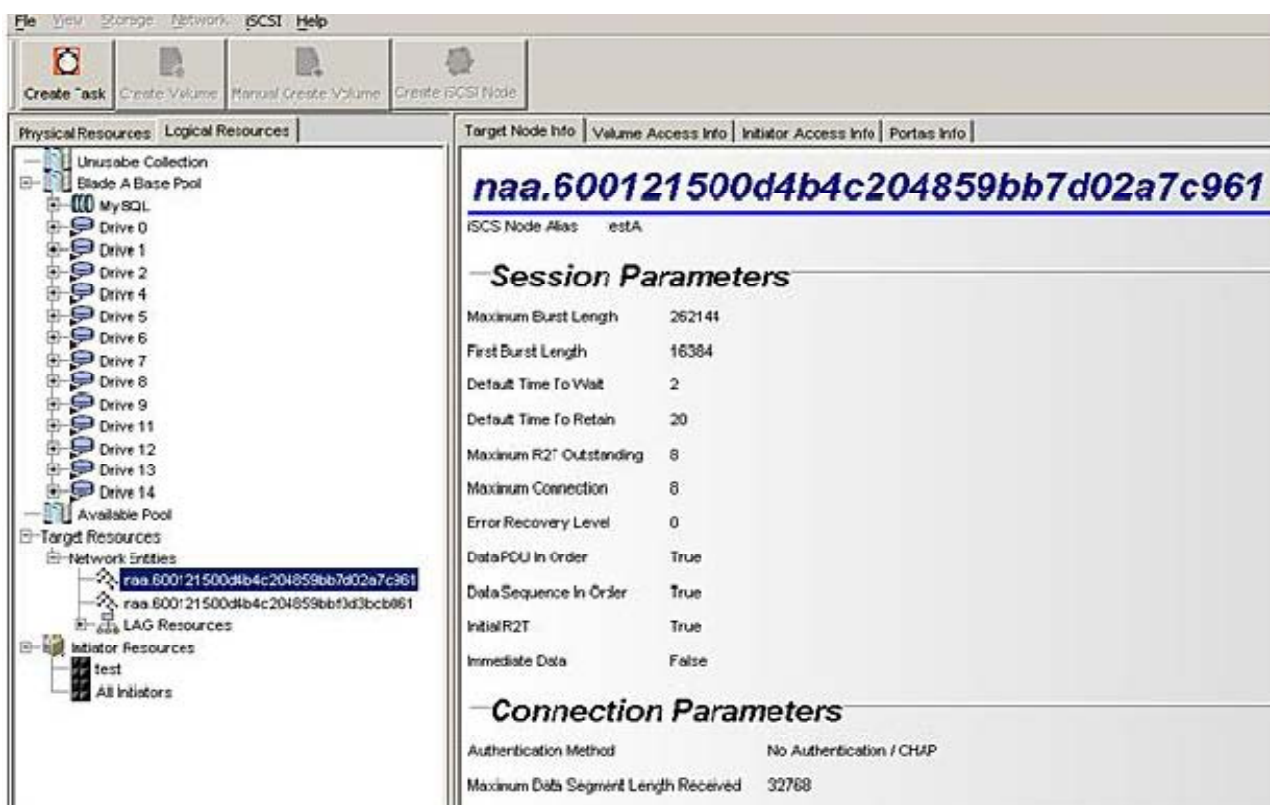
File View Storage Network iSCSI Help

Create Task Create Volume Manual Create Volume Create iSCSI Node

Physical Resources Logical Resources

Unusabe Collection
Blade A Base Pool
MySQL
Drive 0
Drive 1
Drive 2
Drive 4
Drive 5
Drive 6
Drive 7
Drive 8
Drive 9
Drive 11
Drive 12
Drive 13
Drive 14
Available Pool
Target Resources
Network Entities
naa.600121500d4b4c204859bb7d02a7c961
naa.600121500d4b4c204859bbf0d3bcb861
LAG Resources
Initiator Resources
test
All Initiators

Target Node Info | Volume Access Info | Initiator Access Info | Portas Info

naa.600121500d4b4c204859bb7d02a7c961

iSCS Node Alias estA

Session Parameters

| | |
|---|---|
| Maximum Burst Length | 262144 |
| First Burst Length | 16384 |
| Default Time To Wait | 2 |
| Default Time To Retain | 20 |
| Maximum R2T Outstanding | 8 |
| Maximum Connection | 8 |
| Error Recovery Level | 0 |
| DataPDU In Order | True |
| Data Sequence In Order | True |
| InitialR2T | True |
| Immediate Data | False |

Connection Parameters

| | |
|---|---|
| Authentication Method | No Authentication / CHAP |
| Maximum Data Segment Length Received | 32768 |